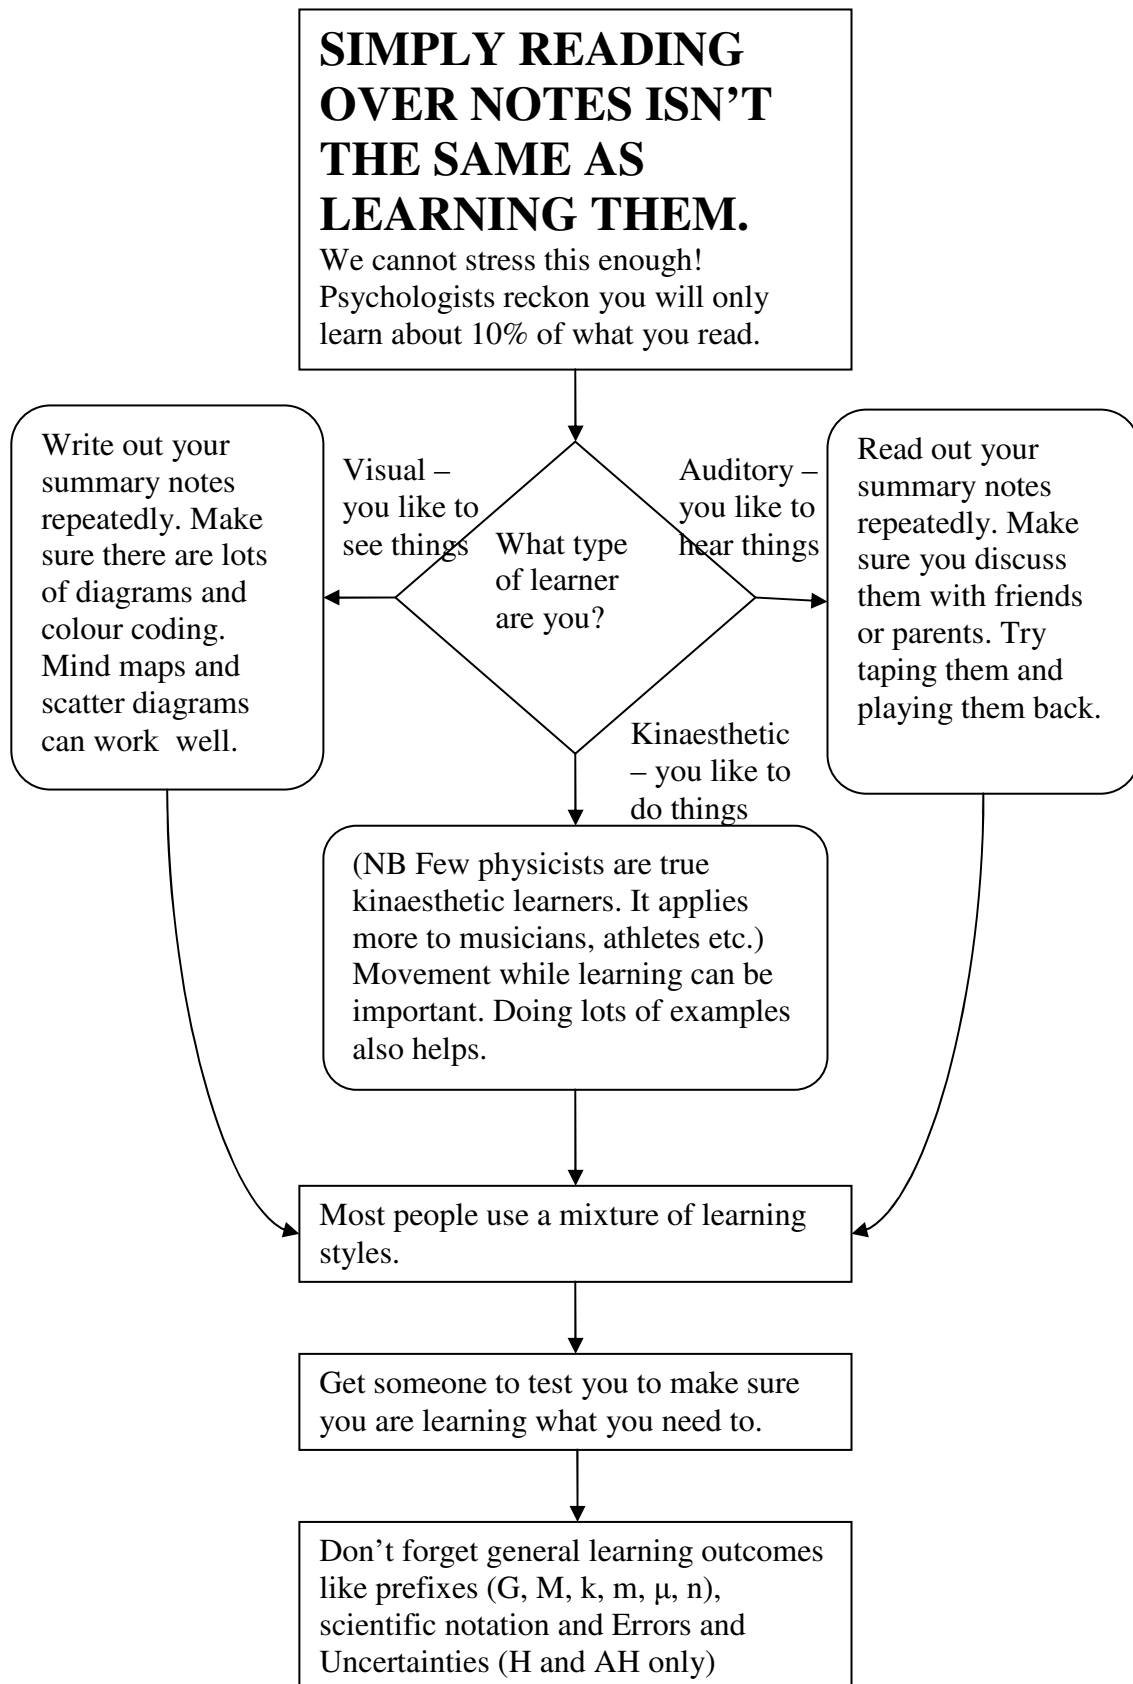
SIMPLY READING OVER NOTES ISN'T THE SAME AS LEARNING THEM.

We cannot stress this enough! Psychologists reckon you will only learn about 10% of what you read.

What type of learner are you?

Visual – you like to see things

Write out your summary notes repeatedly. Make sure there are lots of diagrams and colour coding. Mind maps and scatter diagrams can work well.

Auditory – you like to hear things

Read out your summary notes repeatedly. Make sure you discuss them with friends or parents. Try taping them and playing them back.

Kinaesthetic – you like to do things

(NB Few physicists are true kinaesthetic learners. It applies more to musicians, athletes etc.) Movement while learning can be important. Doing lots of examples also helps.

Most people use a mixture of learning styles.

Get someone to test you to make sure you are learning what you need to.

Don't forget general learning outcomes like prefixes (G, M, k, m, μ, n), scientific notation and Errors and Uncertainties (H and AH only)